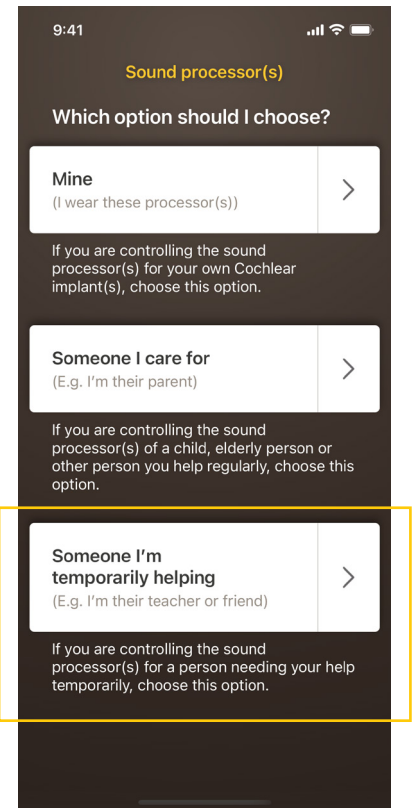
9:41

Sound processor(s)

Which option should I choose?

Mine
(I wear these processor(s))

If you are controlling the sound processor(s) for your own Cochlear implant(s), choose this option.

Someone I care for
(E.g. I'm their parent)

If you are controlling the sound processor(s) of a child, elderly person or other person you help regularly, choose this option.

Someone I'm temporarily helping
(E.g. I'm their teacher or friend)

If you are controlling the sound processor(s) for a person needing your help temporarily, choose this option.